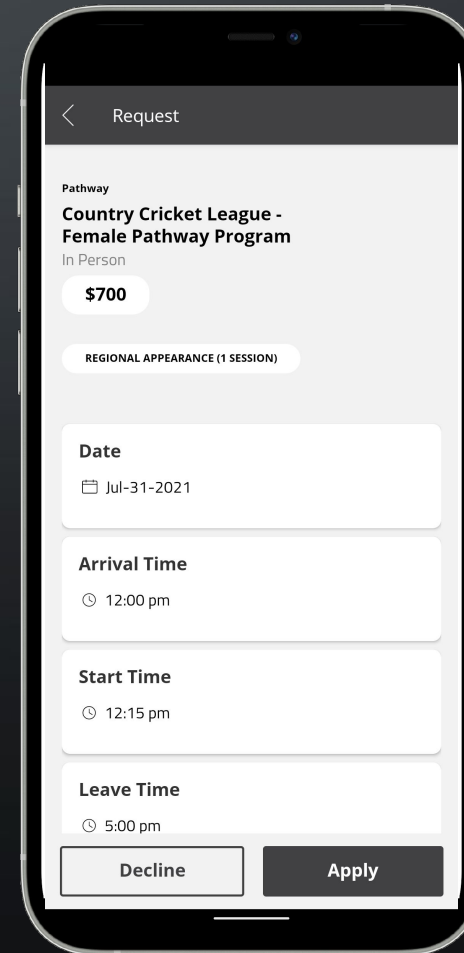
< Request

Pathway

Country Cricket League - Female Pathway Program

In Person

$700

REGIONAL APPEARANCE (1 SESSION)

Date

Jul-31-2021

Arrival Time

12:00 pm

Start Time

12:15 pm

Leave Time

5:00 pm

Decline

Apply